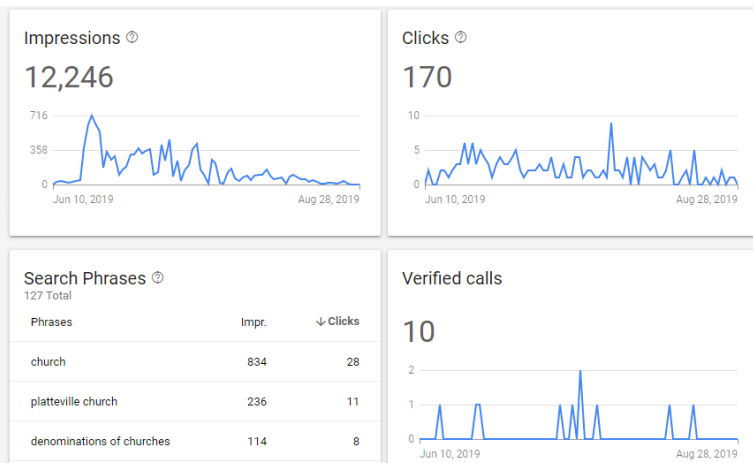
Impressions ⓘ

12,246

716
358
0
Jun 10, 2019
Aug 28, 2019

Clicks ⓘ

170

10
5
0
Jun 10, 2019
Aug 28, 2019

Search Phrases ⓘ
127 Total

| Phrases | Impr. | ↓ Clicks |
|---|---|---|
| church | 834 | 28 |
| platteville church | 236 | 11 |
| denominations of churches | 114 | 8 |

Verified calls

10

2
1
0
Jun 10, 2019
Aug 28, 2019